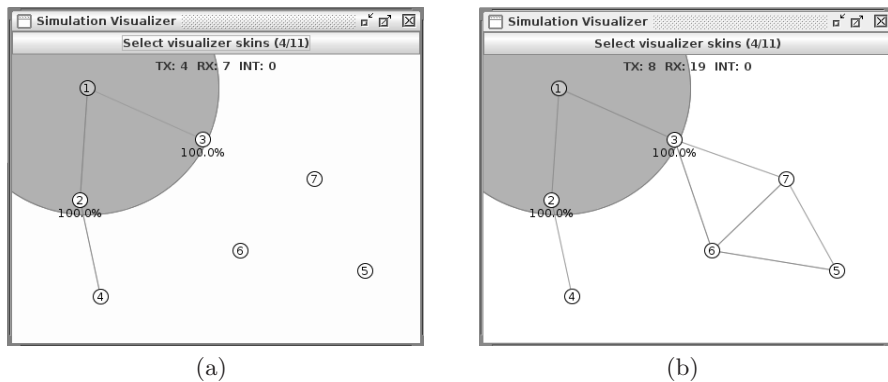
Simulation Visualizer

Select visualizer skins (4/11)

TX: 4 RX: 7 INT: 0

1

3
100.0%

7

2
100.0%

6

5

4

(a)

Simulation Visualizer

Select visualizer skins (4/11)

TX: 8 RX: 19 INT: 0

1

3
100.0%

7

2
100.0%

6

5

4

(b)